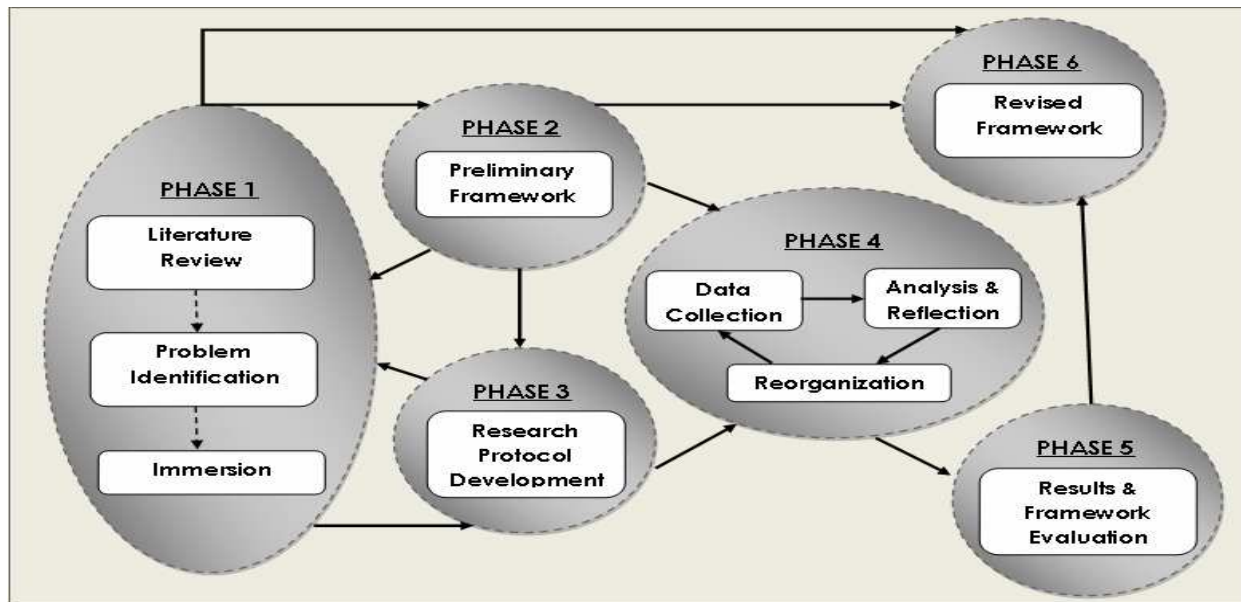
PHASE 1

Literature Review

Problem Identification

Immersion

PHASE 2

Preliminary Framework

PHASE 3

Research Protocol Development

PHASE 4

Data Collection

Analysis & Reflection

Reorganization

PHASE 5

Results & Framework Evaluation

PHASE 6

Revised Framework